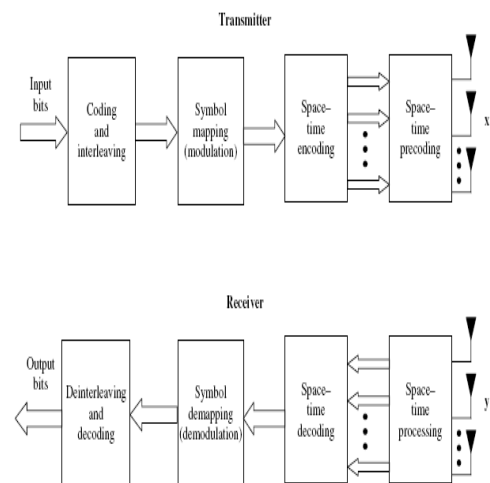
Transmitter

Input bits

Coding and interleaving

Symbol mapping (modulation)

Space–time encoding

Space–time precoding

x

Receiver

Output bits

Deinterleaving and decoding

Symbol demapping (demodulation)

Space–time decoding

Space–time processing

y